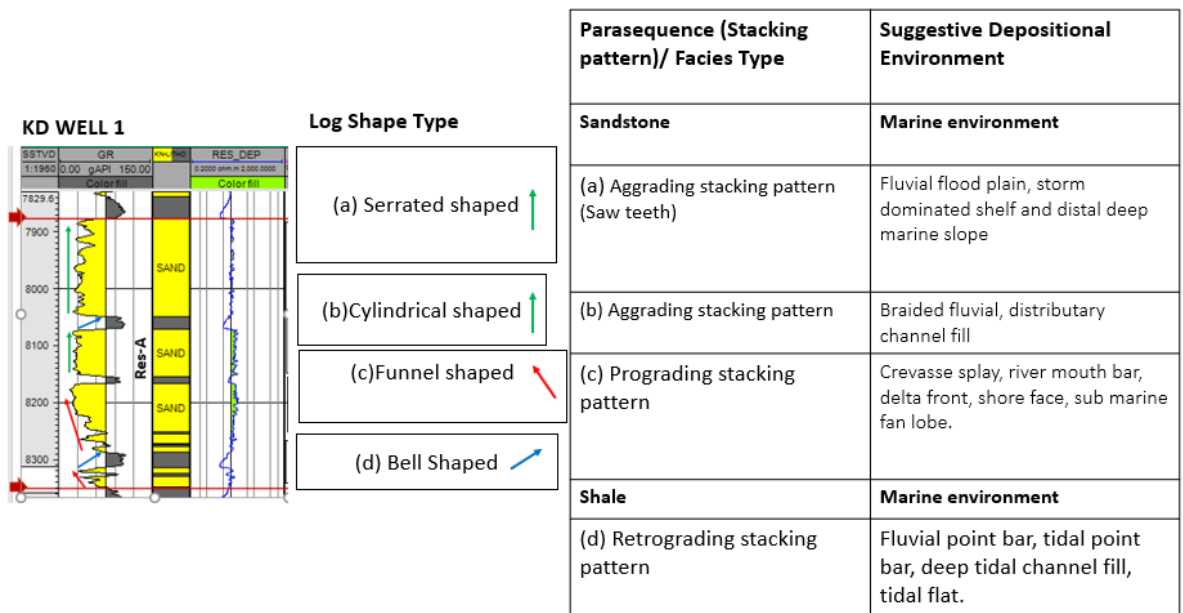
KD WELL 1

| SSTVD | GR | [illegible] | RES_DEP |
|---|---|---|---|
| 1:1960 | 0.00 gAPI 150.00 | | 0.2000 ohm.m 2,000.0000 |
| | Color fill | | Color fill |

7829.6
7900
8000
8100
8200
8300

SAND
SAND
SAND
Res-A

Log Shape Type

(a) Serrated shaped

(b)Cylindrical shaped

(c)Funnel shaped

(d) Bell Shaped

| Parasequence (Stacking pattern)/ Facies Type | Suggestive Depositional Environment |
|---|---|
| **Sandstone** | **Marine environment** |
| (a) Aggrading stacking pattern (Saw teeth) | Fluvial flood plain, storm dominated shelf and distal deep marine slope |
| (b) Aggrading stacking pattern | Braided fluvial, distributary channel fill |
| (c) Prograding stacking pattern | Crevasse splay, river mouth bar, delta front, shore face, sub marine fan lobe. |
| **Shale** | **Marine environment** |
| (d) Retrograding stacking pattern | Fluvial point bar, tidal point bar, deep tidal channel fill, tidal flat. |